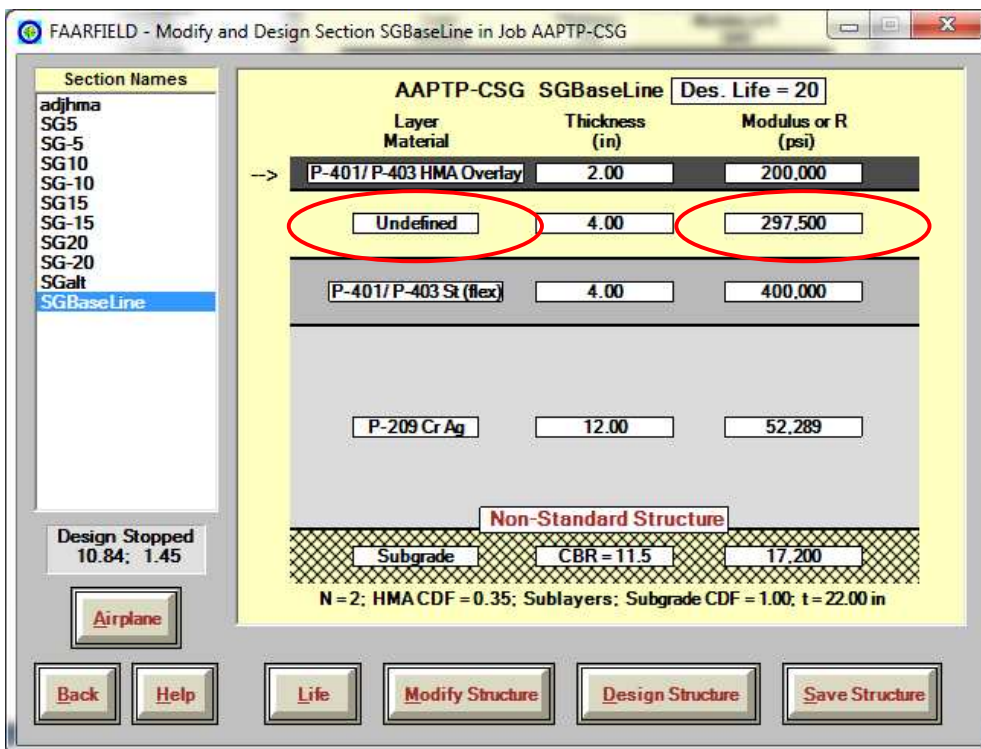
FAARFIELD - Modify and Design Section SGBaseLine in Job AAPTP-CSG

Section Names
adjhma
SG5
SG-5
SG10
SG-10
SG15
SG-15
SG20
SG-20
SGalt
SGBaseLine

Design Stopped
10.84; 1.45

Airplane

AAPTP-CSG SGBaseLine Des. Life = 20

| Layer Material | Thickness (in) | Modulus or R (psi) |
|---|---|---|
| --> P-401/ P-403 HMA Overlay | 2.00 | 200,000 |
| Undefined | 4.00 | 297,500 |
| P-401/ P-403 St (flex) | 4.00 | 400,000 |
| P-209 Cr Ag | 12.00 | 52,289 |
| Subgrade | CBR = 11.5 | 17,200 |

Non-Standard Structure

N = 2; HMA CDF = 0.35; Sublayers; Subgrade CDF = 1.00; t = 22.00 in

Back Help Life Modify Structure Design Structure Save Structure